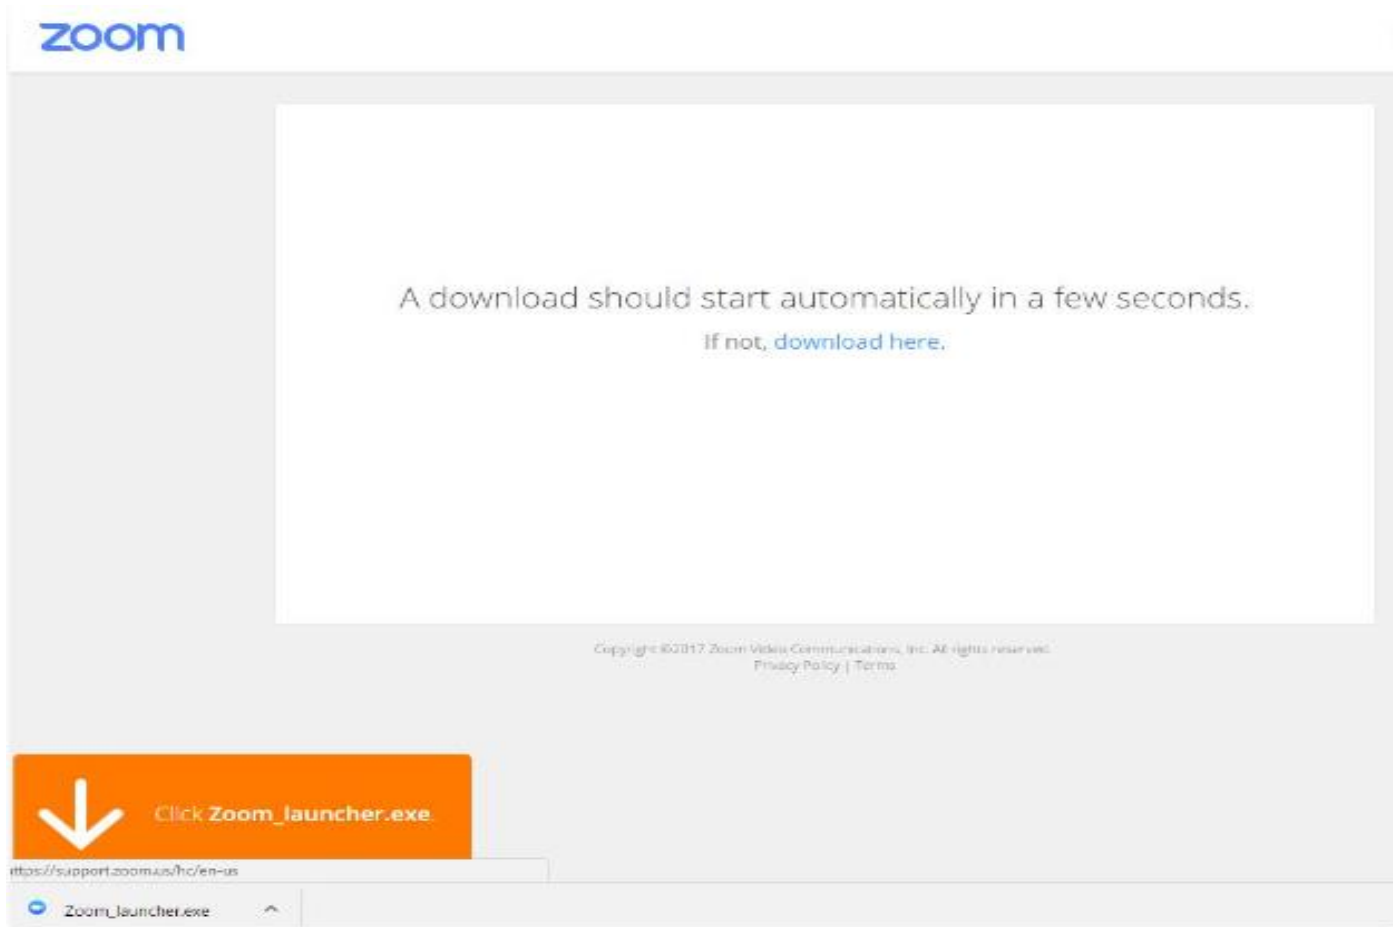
zoom

A download should start automatically in a few seconds.

If not, download here.

Copyright ©2017 Zoom Video Communications, Inc. All rights reserved.
Privacy Policy | Terms

Click Zoom_launcher.exe.

ttps://support.zoom.us/hc/en-us

Zoom_launcher.exe